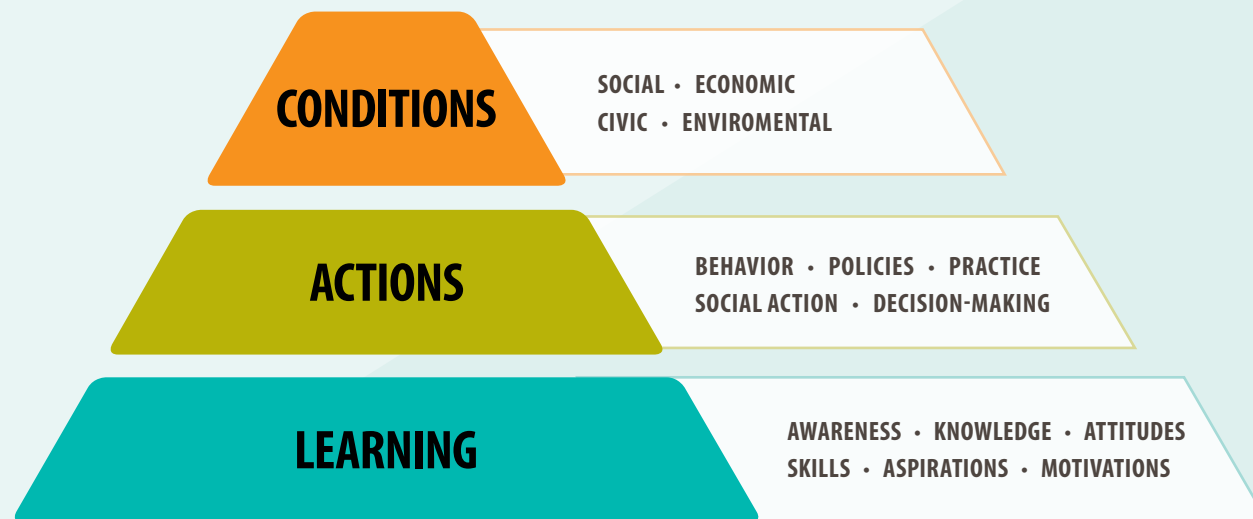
CONDITIONS

SOCIAL • ECONOMIC
CIVIC • ENVIROMENTAL

ACTIONS

BEHAVIOR • POLICIES • PRACTICE
SOCIAL ACTION • DECISION-MAKING

LEARNING

AWARENESS • KNOWLEDGE • ATTITUDES
SKILLS • ASPIRATIONS • MOTIVATIONS